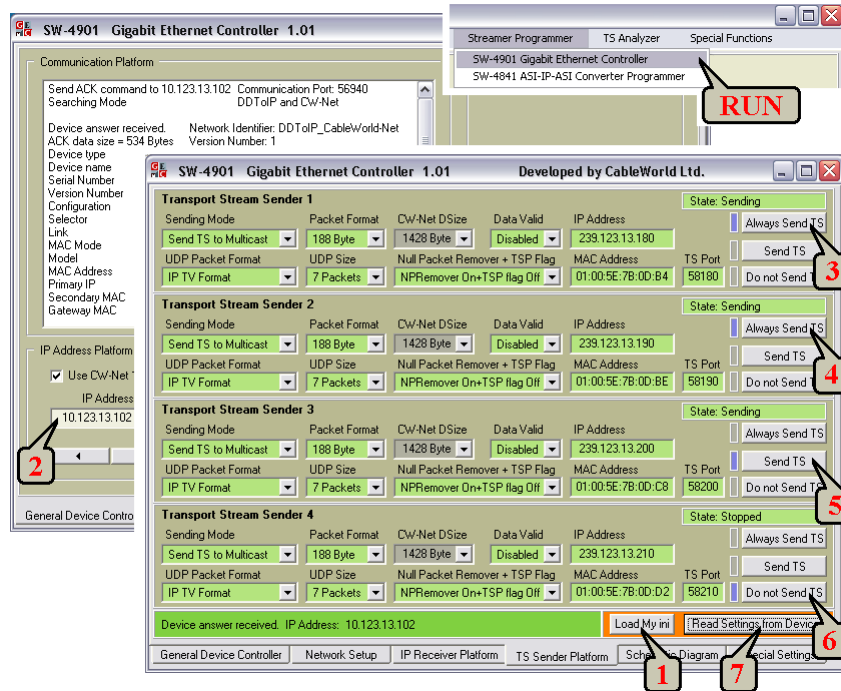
SW-4901 Gigabit Ethernet Controller 1.01

Communication Platform

Send ACK command to 10.123.13.102 Communication Port: 56940
Searching Mode DDToIP and CW-Net

Device answer received. Network Identifier: DDToIP_CableWorld-Net
ACK data size = 534 Bytes Version Number: 1
Device type
Device name
Serial Number
Version Number
Configuration
Selector
Link
MAC Mode
Model
MAC Address
Primary IP
Secondary MAC
Gateway MAC

IP Address Platform
Use CW-Net
IP Address
10.123.13.102

General Device Contro

Streamer Programmer TS Analyzer Special Functions
SW-4901 Gigabit Ethernet Controller
SW-4841 ASI-IP-ASI Converter Programmer

RUN

SW-4901 Gigabit Ethernet Controller 1.01 Developed by CableWorld Ltd.

Transport Stream Sender 1 State: Sending
Sending Mode Packet Format CW-Net DSize Data Valid IP Address
Send TS to Multicast 188 Byte 1428 Byte Disabled 239.123.13.180
UDP Packet Format UDP Size Null Packet Remover + TSP Flag MAC Address TS Port
IP TV Format 7 Packets NPRemover On+TSP flag Off 01:00:5E:7B:0D:B4 58180
Always Send TS
Send TS
Do not Send T

Transport Stream Sender 2 State: Sending
Sending Mode Packet Format CW-Net DSize Data Valid IP Address
Send TS to Multicast 188 Byte 1428 Byte Disabled 239.123.13.190
UDP Packet Format UDP Size Null Packet Remover + TSP Flag MAC Address TS Port
IP TV Format 7 Packets NPRemover On+TSP flag Off 01:00:5E:7B:0D:BE 58190
Always Send TS
Send TS
Do not Send T

Transport Stream Sender 3 State: Sending
Sending Mode Packet Format CW-Net DSize Data Valid IP Address
Send TS to Multicast 188 Byte 1428 Byte Disabled 239.123.13.200
UDP Packet Format UDP Size Null Packet Remover + TSP Flag MAC Address TS Port
IP TV Format 7 Packets NPRemover On+TSP flag Off 01:00:5E:7B:0D:C8 58200
Always Send TS
Send TS
Do not Send T

Transport Stream Sender 4 State: Stopped
Sending Mode Packet Format CW-Net DSize Data Valid IP Address
Send TS to Multicast 188 Byte 1428 Byte Disabled 239.123.13.210
UDP Packet Format UDP Size Null Packet Remover + TSP Flag MAC Address TS Port
IP TV Format 7 Packets NPRemover On+TSP flag Off 01:00:5E:7B:0D:D2 58210
Always Send TS
Send TS
Do not Send TS

Device answer received. IP Address: 10.123.13.102
Load My ini
Read Settings from Device

General Device Controller Network Setup IP Receiver Platform TS Sender Platform Schem c Diagram ecial Settings

1 2 3 4 5 6 7